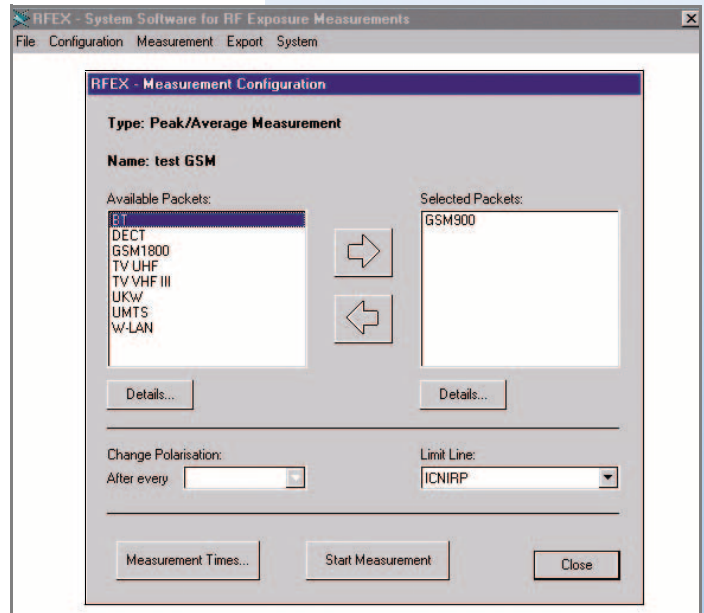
RFEX - System Software for RF Exposure Measurements
File Configuration Measurement Export System

RFEX - Measurement Configuration

Type: Peak/Average Measurement

Name: test GSM

Available Packets:
BT
DECT
GSM1800
TV UHF
TV VHF III
UKW
UMTS
W-LAN

Selected Packets:
GSM900

Details...

Details...

Change Polarisation:
After every

Limit Line:
ICNIRP

Measurement Times...

Start Measurement

Close